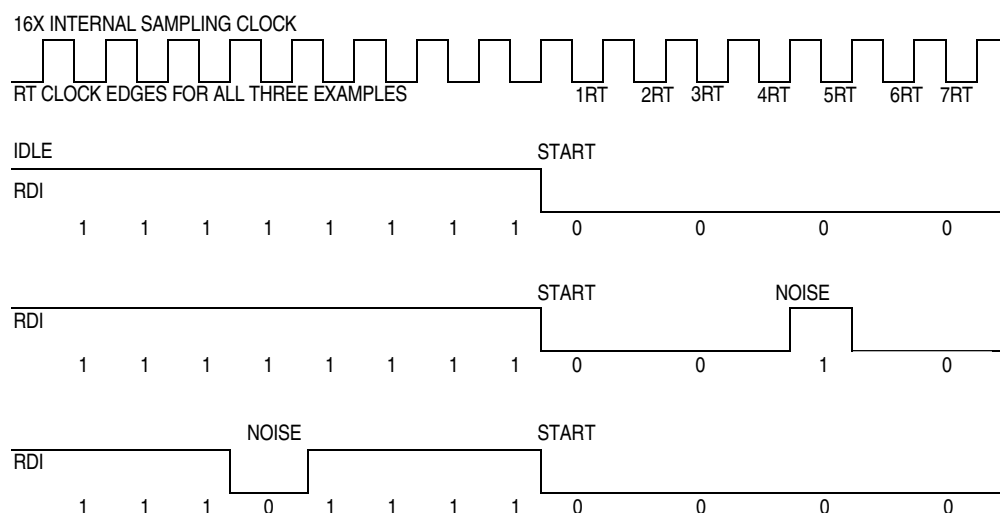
16X INTERNAL SAMPLING CLOCK

RT CLOCK EDGES FOR ALL THREE EXAMPLES

1RT 2RT 3RT 4RT 5RT 6RT 7RT

IDLE

START

RDI

1 1 1 1 1 1 1 1 0 0 0 0

START

NOISE

RDI

1 1 1 1 1 1 1 1 0 0 1 0

NOISE

START

RDI

1 1 1 0 1 1 1 1 0 0 0 0